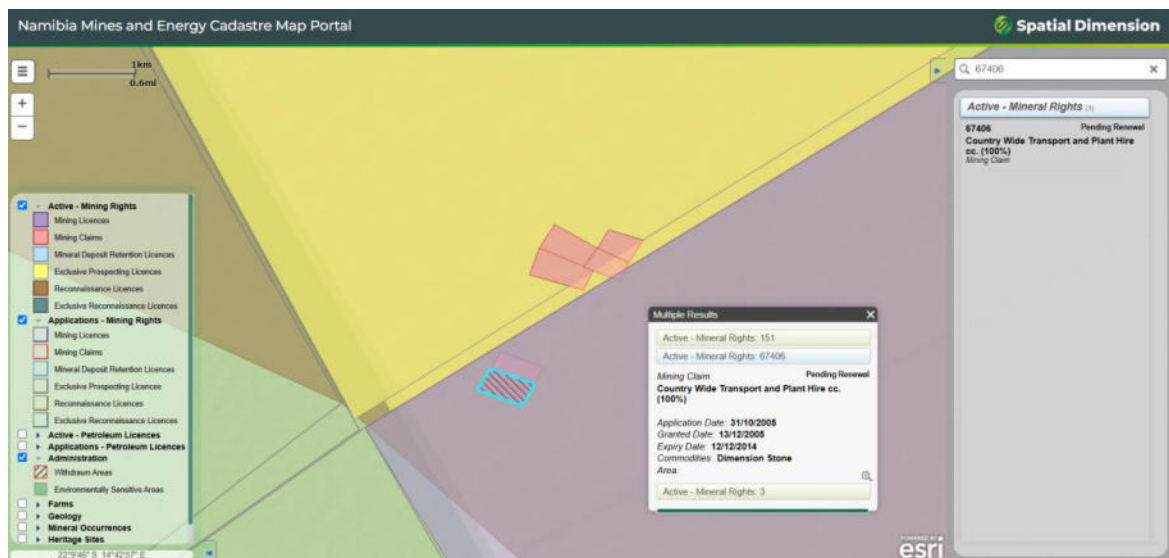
Namibia Mines and Energy Cadastre Map Portal

Spatial Dimension

1km
0.6mi

+
−

67406

Active - Mineral Rights (1)

67406 Pending Renewal
Country Wide Transport and Plant Hire cc. (100%)
Mining Claim

Active - Mining Rights
Mining Licences
Mining Claims
Mineral Deposit Retention Licences
Exclusive Prospecting Licences
Reconnaissance Licences
Exclusive Reconnaissance Licences
Applications - Mining Rights
Mining Licences
Mining Claims
Mineral Deposit Retention Licences
Exclusive Prospecting Licences
Reconnaissance Licences
Exclusive Reconnaissance Licences
Active - Petroleum Licences
Applications - Petroleum Licences
Administration
Withdrawn Areas
Environmentally Sensitive Areas
Farms
Geology
Mineral Occurrences
Heritage Sites

22°9'46" S 14°42'57" E

Multiple Results
Active - Mineral Rights: 151
Active - Mineral Rights: 67406
Mining Claim Pending Renewal
Country Wide Transport and Plant Hire cc. (100%)

Application Date: 31/10/2005
Granted Date: 13/12/2005
Expiry Date: 12/12/2014
Commodities: Dimension Stone
Area:
Active - Mineral Rights: 3

POWERED BY
esri